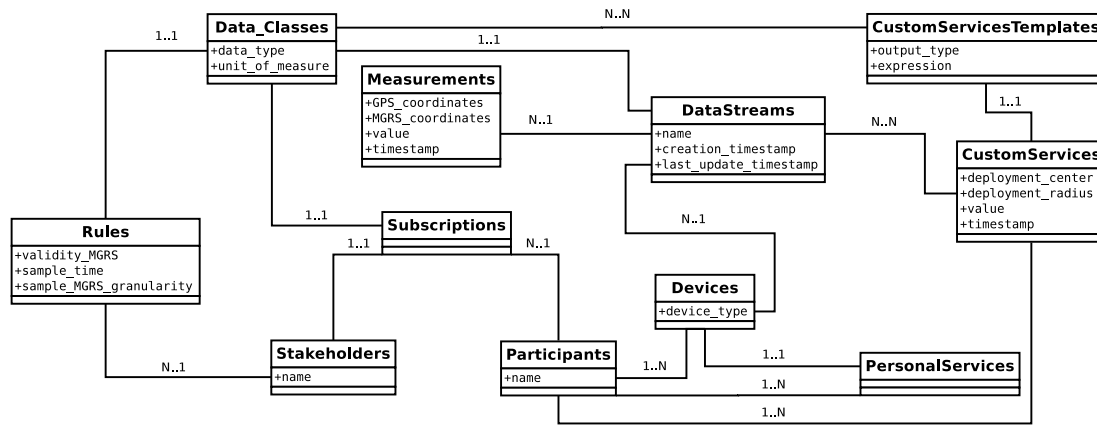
Data_Classes
+data_type
+unit_of_measure

1..1

N..N

CustomServicesTemplates
+output_type
+expression

1..1

Measurements
+GPS_coordinates
+MGRS_coordinates
+value
+timestamp

N..1

DataStreams
+name
+creation_timestamp
+last_update_timestamp

N..N

1..1

CustomServices
+deployment_center
+deployment_radius
+value
+timestamp

1..1

Rules
+validity_MGRS
+sample_time
+sample_MGRS_granularity

Subscriptions

1..1

N..1

N..1

Devices
+device_type

Stakeholders
+name

N..1

Participants
+name

1..N

1..1

PersonalServices

1..N

1..N